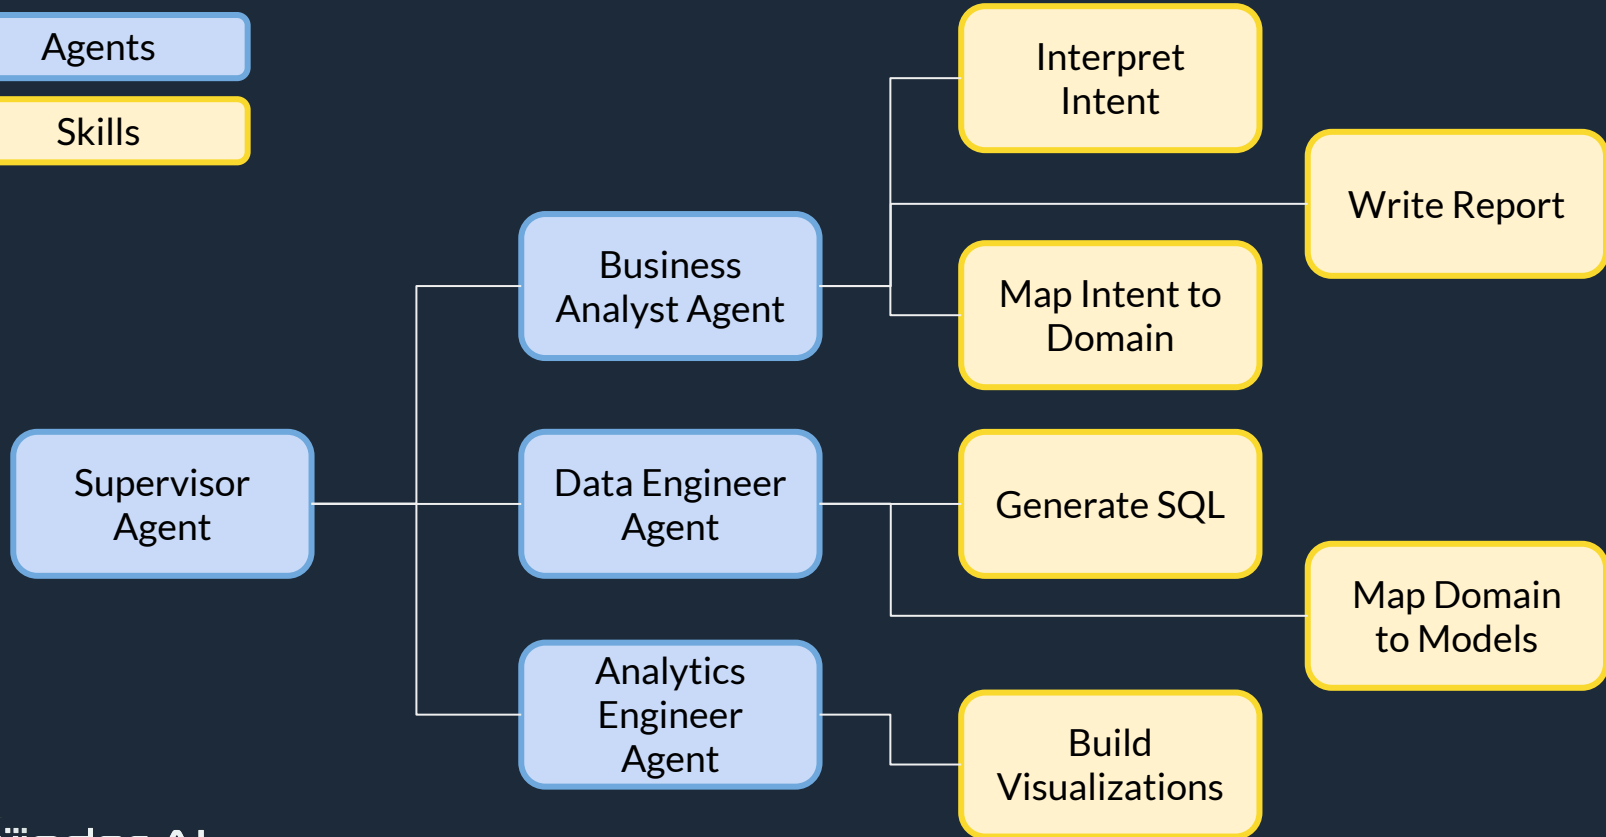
Agents

Skills

Supervisor Agent

Business Analyst Agent

Data Engineer Agent

Analytics Engineer Agent

Interpret Intent

Write Report

Map Intent to Domain

Generate SQL

Map Domain to Models

Build Visualizations

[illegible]